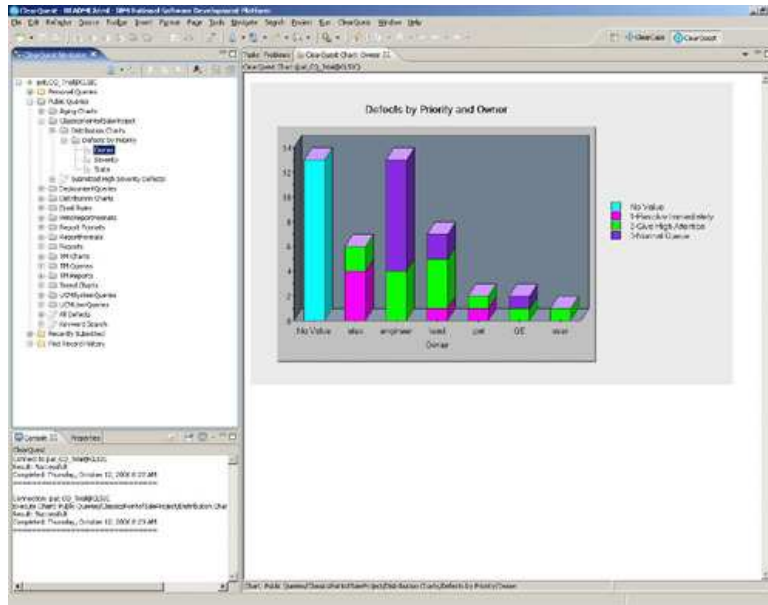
ClearQuest - README.html - IBM Rational Software Development Platform

File Edit Navigate Search Project Insert Format Page Tools Navigate Search Project Run ClearQuest Window Help

ClearCase ClearQuest

ClearQuest Navigator

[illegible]_TrialDB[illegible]
Personal Queries
Public Queries
Aging Charts
ClassicsHomeSaleProject
Distribution Charts
Defects by Priority
Owner
Severity
State
Submitted High Severity Defects
DeploymentQueries
Distribution Charts
Email Rules
HRReports
Report Formats
ReportFormats
Reports
SM Charts
SM Queries
SM Reports
Trend Charts
UCMSystemQueries
UCMUserQueries
All Defects
Keyword Search
Recently Submitted
Find Record History

Task Problems ClearQuest Chart: Owner

Defects by Priority and Owner

14
12
10
8
6
4
2
0

No Value
alex
engineer
todd
pat
QE
sean

Owner

No Value
1-Resolve Immediately
2-Give High Attention
3-Normal Queue

Console Properties

ClearQuest
Connected to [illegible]
Result: Successful
Completed: Thursday, October 12, 2006 9:23 AM

Connection: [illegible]
Execute Chart: Public Queries/ClassicsHomeSaleProject/Distribution Char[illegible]
Result: Successful
Completed: Thursday, October 12, 2006 9:23 AM

Chart: Public Queries/ClassicsHomeSaleProject/Distribution Charts/Defects by Priority/Owner